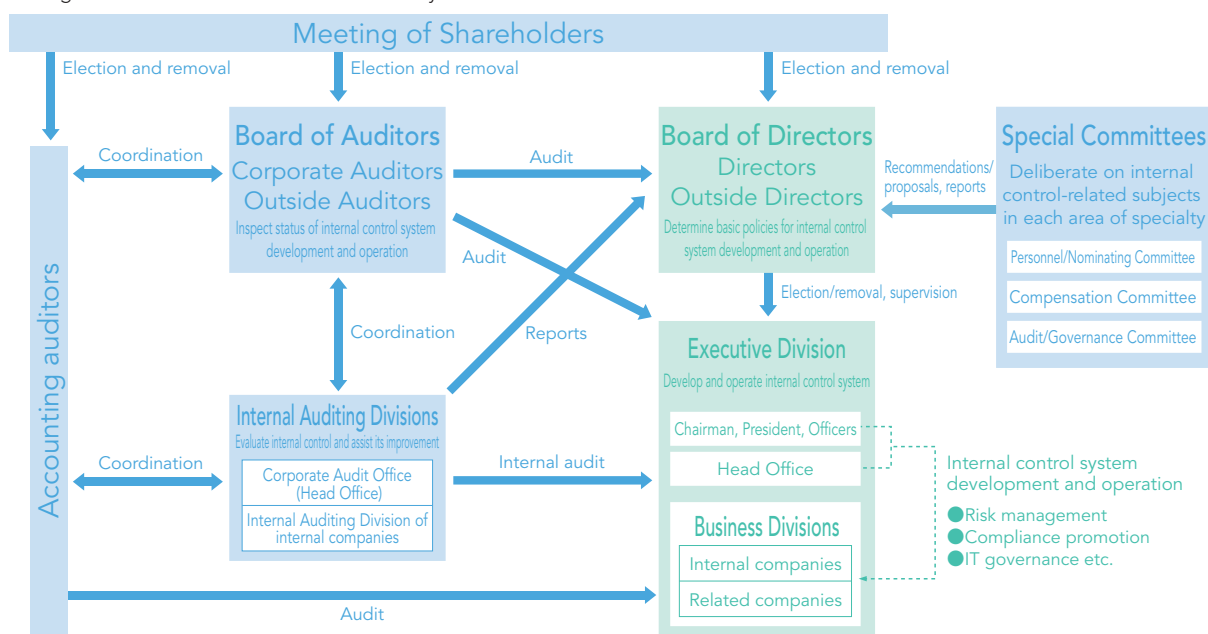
Meeting of Shareholders

Election and removal

Election and removal

Election and removal

Accounting auditors

Coordination

Board of Auditors
Corporate Auditors
Outside Auditors
Inspect status of internal control system development and operation

Audit

Audit

Board of Directors
Directors
Outside Directors
Determine basic policies for internal control system development and operation

Recommendations/ proposals, reports

Special Committees
Deliberate on internal control-related subjects in each area of specialty

Personnel/Nominating Committee

Compensation Committee

Audit/Governance Committee

Election/removal, supervision

Coordination

Reports

Executive Division
Develop and operate internal control system

Chairman, President, Officers

Head Office

Business Divisions

Internal companies

Related companies

Internal Auditing Divisions
Evaluate internal control and assist its improvement

Corporate Audit Office (Head Office)

Internal Auditing Division of internal companies

Coordination

Internal audit

Internal control system development and operation
●Risk management
●Compliance promotion
●IT governance etc.

Audit